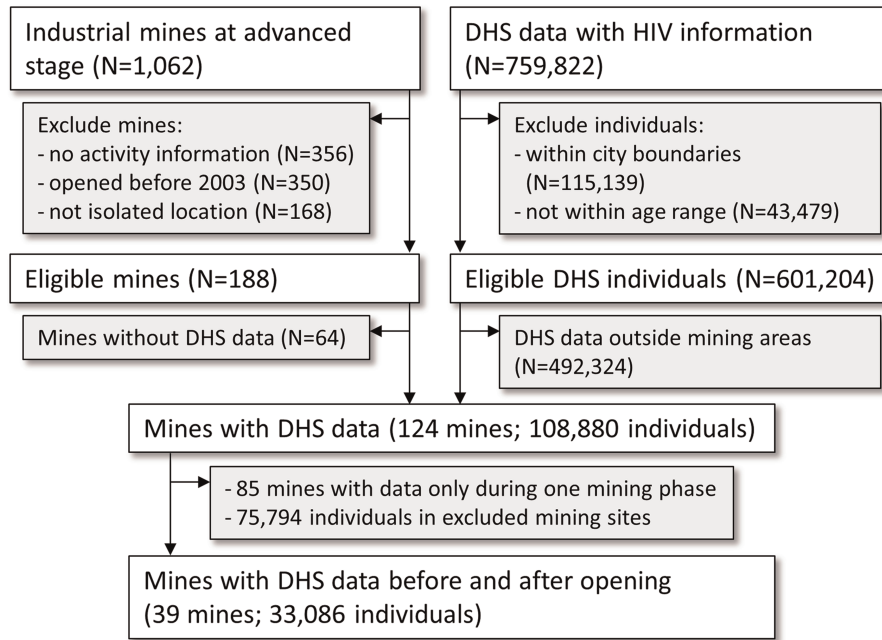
Industrial mines at advanced stage (N=1,062)

DHS data with HIV information (N=759,822)

Exclude mines:
- no activity information (N=356)
- opened before 2003 (N=350)
- not isolated location (N=168)

Exclude individuals:
- within city boundaries (N=115,139)
- not within age range (N=43,479)

Eligible mines (N=188)

Eligible DHS individuals (N=601,204)

Mines without DHS data (N=64)

DHS data outside mining areas (N=492,324)

Mines with DHS data (124 mines; 108,880 individuals)

- 85 mines with data only during one mining phase
- 75,794 individuals in excluded mining sites

Mines with DHS data before and after opening (39 mines; 33,086 individuals)